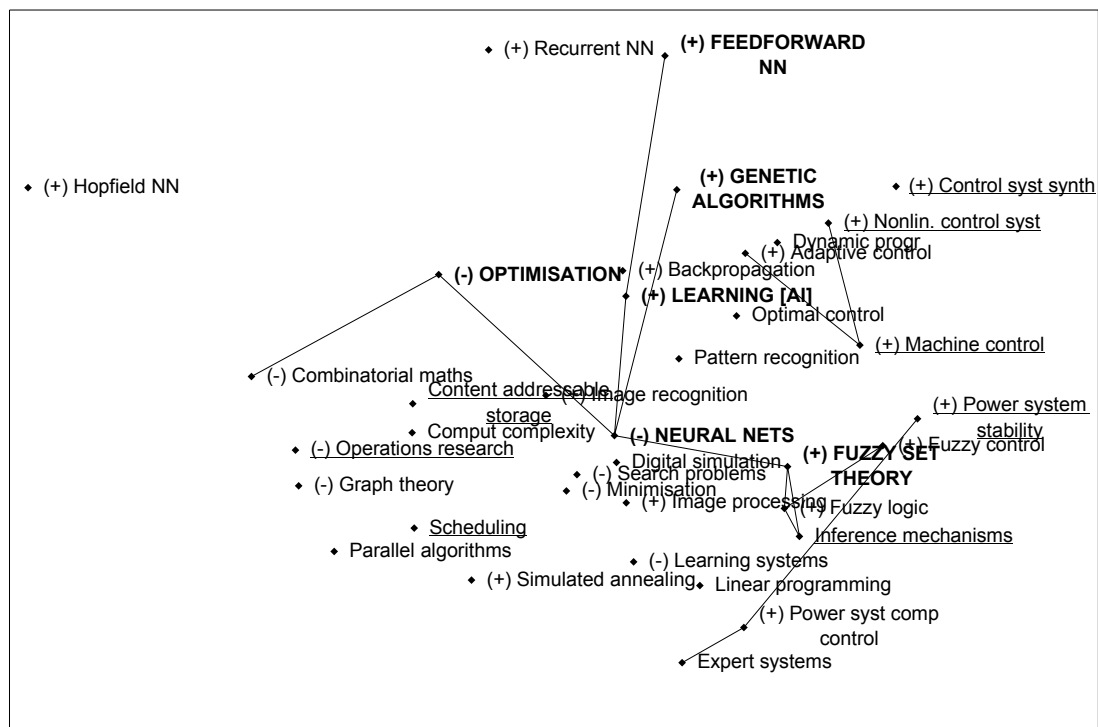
(+) Recurrent NN

(+) FEEDFORWARD NN

(+) Hopfield NN

(+) GENETIC ALGORITHMS

(+) Control syst synth

(+) Nonlin. control syst

Dynamic progr

(+) Adaptive control

(-) OPTIMISATION

(+) Backpropagation

(+) LEARNING [AI]

Optimal control

(+) Machine control

Pattern recognition

(-) Combinatorial maths

Content addressable storage

(+) Image recognition

(+) Power system stability

Comput complexity

(-) NEURAL NETS

(+) Fuzzy control

(-) Operations research

(+) FUZZY SET THEORY

Digital simulation

(-) Search problems

(-) Graph theory

(-) Minimisation

(+) Image processing

(+) Fuzzy logic

Scheduling

Inference mechanisms

Parallel algorithms

(-) Learning systems

(+) Simulated annealing

Linear programming

(+) Power syst comp control

Expert systems